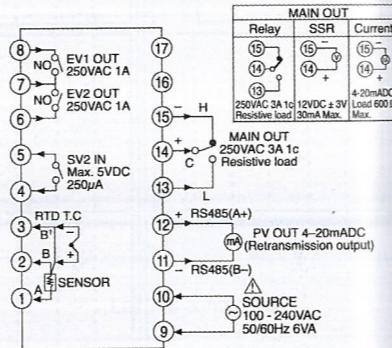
| MAIN OUT | | |
|---|---|---|
| Relay | SSR | Current |
| 15 14 13 | 15 14 + | 15 14 + |
| 250VAC 3A 1c Resistive load | 12VDC ± 3V 30mA Max. | 4-20mADC Load 600Ω Max. |

8
NO
EV1 OUT
250VAC 1A
7
NO
EV2 OUT
250VAC 1A
6
5
SV2 IN
Max. 5VDC
250μA
4
RTD T.C
3
B'
B
2
SENSOR
A
1

17
16
15
H
14
C
MAIN OUT
250VAC 3A 1c
Resistive load
13
L
12
RS485(A+)
mA
PV OUT 4-20mADC
(Retransmission output)
11
RS485(B-)
10
SOURCE
100 - 240VAC
50/60Hz 6VA
9